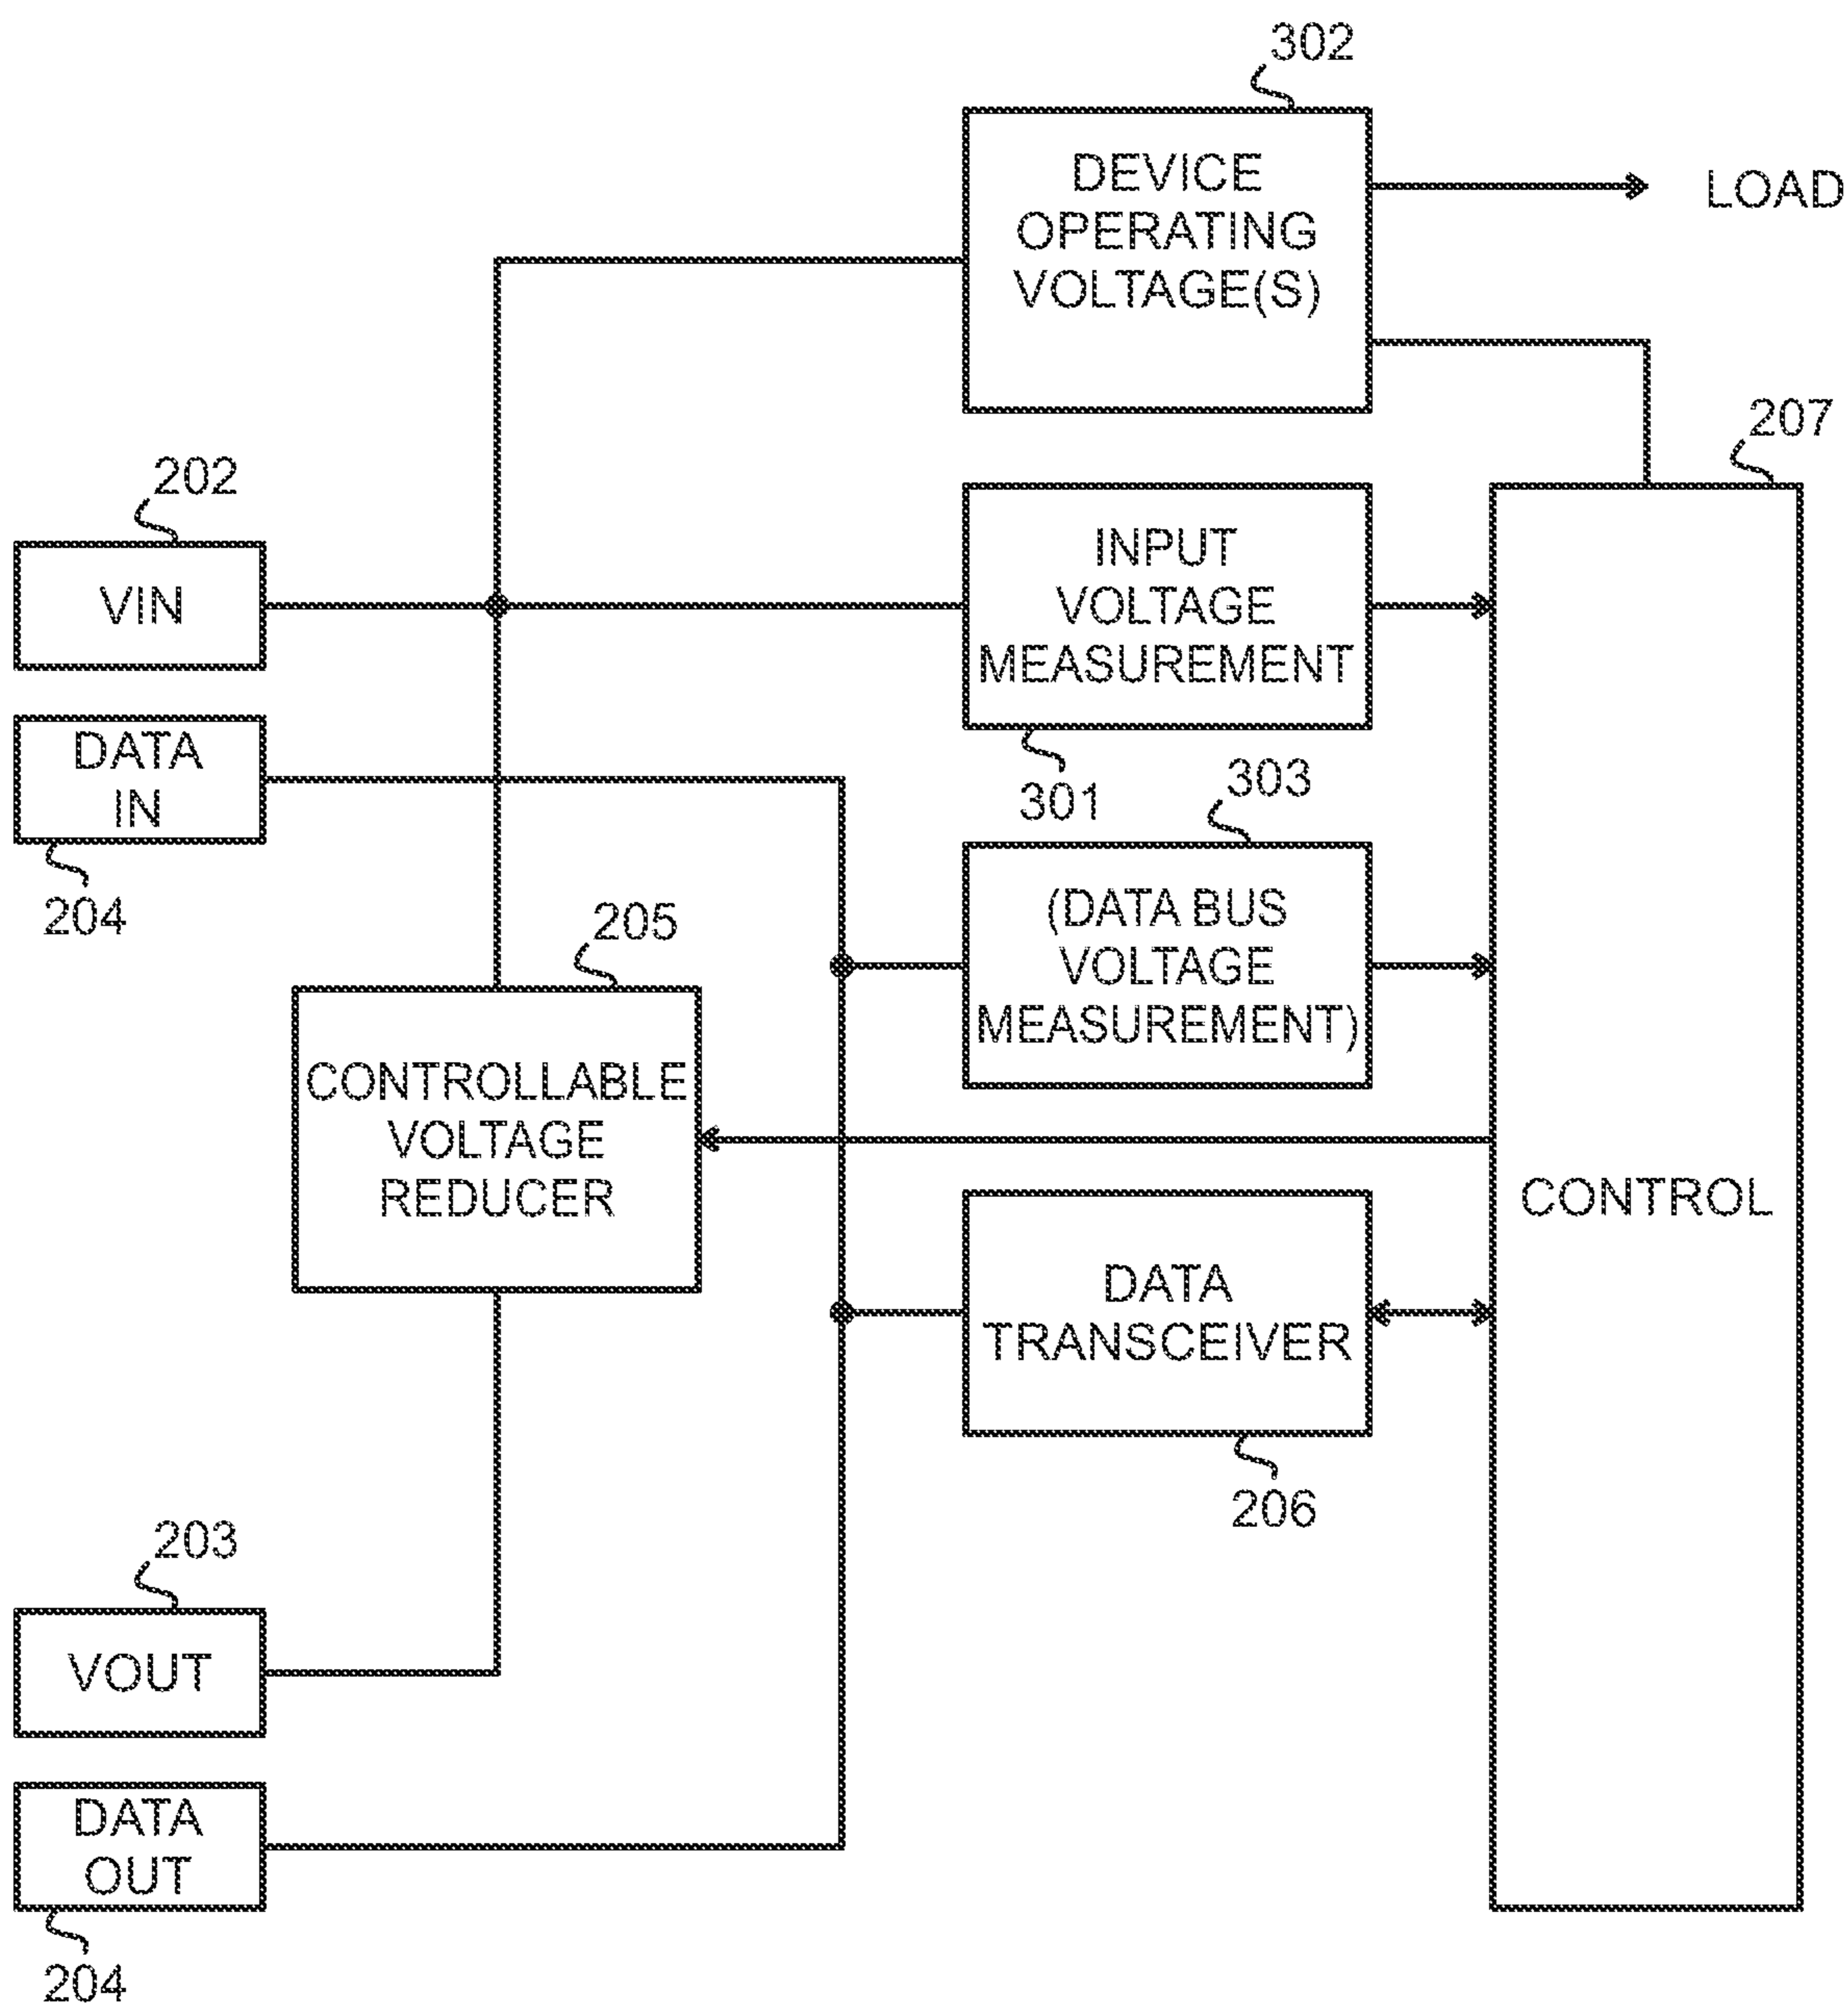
302

DEVICE OPERATING VOLTAGE(S)

LOAD

207

202

VIN

INPUT VOLTAGE MEASUREMENT

DATA IN

204

301

303

(DATA BUS VOLTAGE MEASUREMENT)

205

CONTROLLABLE VOLTAGE REDUCER

CONTROL

DATA TRANSCEIVER

206

203

VOUT

DATA OUT

204